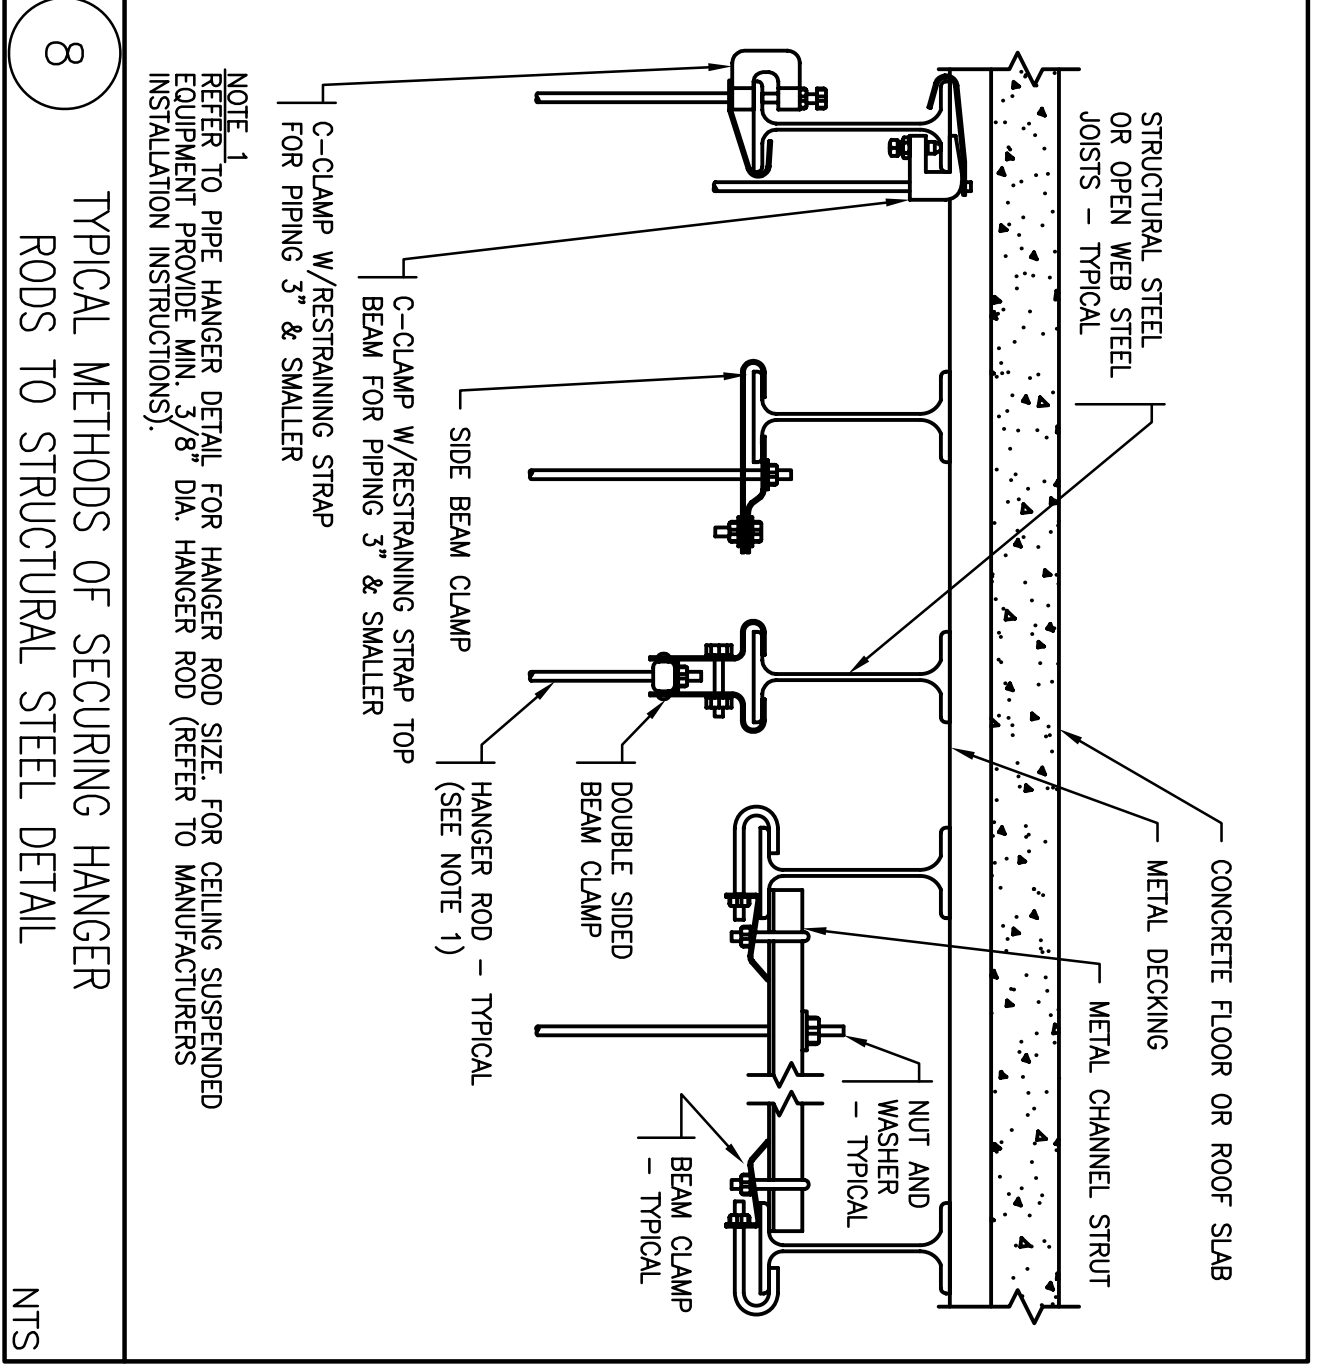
STRUCTURAL STEEL OR OPEN WEB STEEL JOISTS – TYPICAL

CONCRETE FLOOR OR ROOF SLAB

METAL DECKING

METAL CHANNEL STRUT

NUT AND WASHER – TYPICAL

BEAM CLAMP – TYPICAL

DOUBLE SIDED BEAM CLAMP

HANGER ROD – TYPICAL (SEE NOTE 1)

SIDE BEAM CLAMP

C–CLAMP W/RESTRAINING STRAP TOP BEAM FOR PIPING 3" & SMALLER

C–CLAMP W/RESTRAINING STRAP FOR PIPING 3" & SMALLER

NOTE 1
REFER TO PIPE HANGER DETAIL FOR HANGER ROD SIZE. FOR CEILING SUSPENDED EQUIPMENT PROVIDE MIN. 3/8" DIA. HANGER ROD (REFER TO MANUFACTURERS INSTALLATION INSTRUCTIONS).

8

TYPICAL METHODS OF SECURING HANGER RODS TO STRUCTURAL STEEL DETAIL

NTS